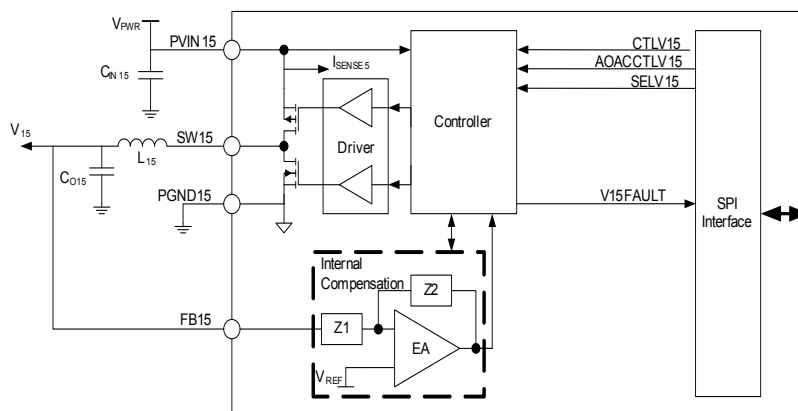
$V_{PWR}$

PVIN15

$C_{IN15}$

$I_{SENSE5}$

CTLV15

AOACCTLV15

SELV15

$V_{15}$

$L_{15}$

SW15

Driver

Controller

$C_{O15}$

PGND15

V15FAULT

SPI Interface

Internal Compensation

Z2

FB15

Z1

EA

$V_{REF}$